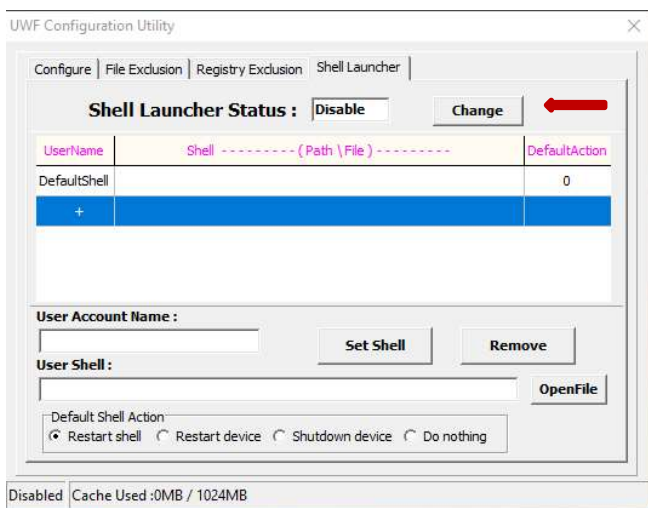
UWF Configuration Utility

Configure | File Exclusion | Registry Exclusion | Shell Launcher

Shell Launcher Status : Disable Change

| UserName | Shell ---------- ( Path \ File ) ---------- | DefaultAction |
|---|---|---|
| DefaultShell | | 0 |
| + | | |

User Account Name :

Set Shell

Remove

User Shell :

OpenFile

Default Shell Action
Restart shell Restart device Shutdown device Do nothing

Disabled Cache Used :0MB / 1024MB